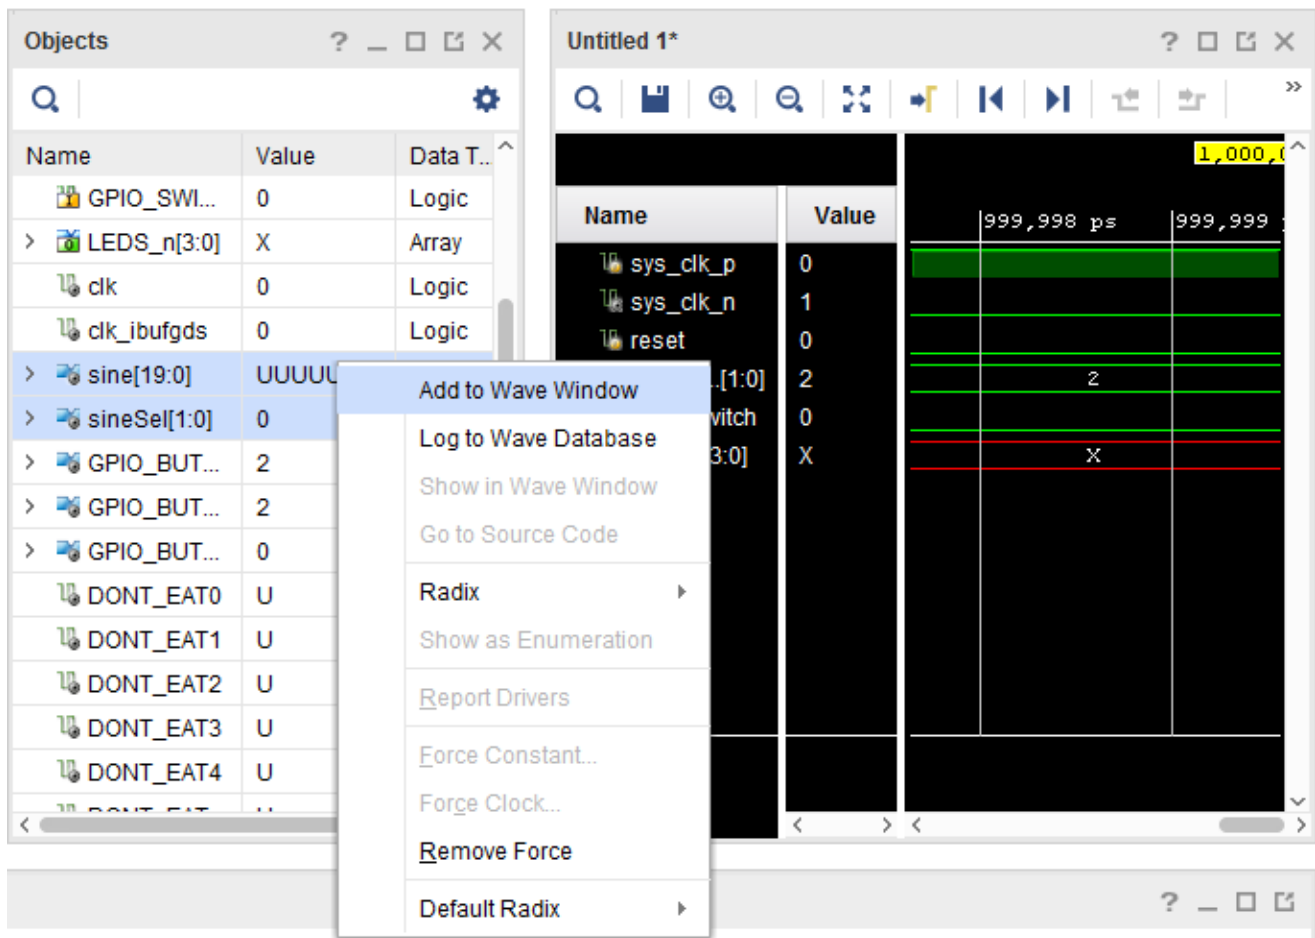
Objects ? _ ☐ ☐ ✕

| Name | Value | Data T... |
|---|---|---|
| GPIO_SWI... | 0 | Logic |
| LEDS_n[3:0] | X | Array |
| clk | 0 | Logic |
| clk_ibufgds | 0 | Logic |
| sine[19:0] | UUUUU | |
| sineSel[1:0] | 0 | |
| GPIO_BUT... | 2 | |
| GPIO_BUT... | 2 | |
| GPIO_BUT... | 0 | |
| DONT_EAT0 | U | |
| DONT_EAT1 | U | |
| DONT_EAT2 | U | |
| DONT_EAT3 | U | |
| DONT_EAT4 | U | |

Add to Wave Window
Log to Wave Database
Show in Wave Window
Go to Source Code
Radix
Show as Enumeration
Report Drivers
Force Constant...
Force Clock...
Remove Force
Default Radix

Untitled 1* ? ☐ ☐ ✕

1,000,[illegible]

| Name | Value |
|---|---|
| sys_clk_p | 0 |
| sys_clk_n | 1 |
| reset | 0 |
| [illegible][1:0] | 2 |
| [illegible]witch | 0 |
| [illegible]3:0] | X |

999,998 ps
999,999 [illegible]

2
X

? _ ☐ ☐